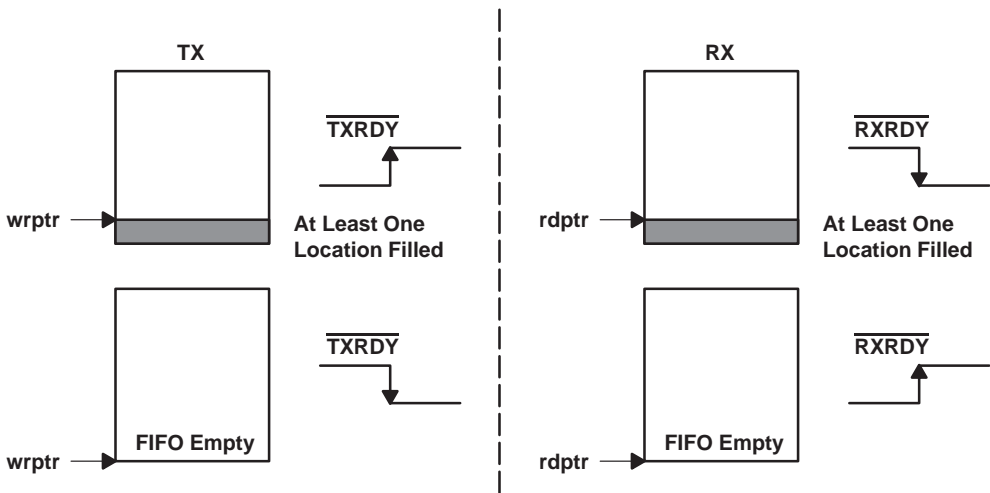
TX

$\overline{\text{TXRDY}}$

wrptr

At Least One Location Filled

$\overline{\text{TXRDY}}$

wrptr

FIFO Empty

RX

$\overline{\text{RXRDY}}$

rdptr

At Least One Location Filled

$\overline{\text{RXRDY}}$

rdptr

FIFO Empty